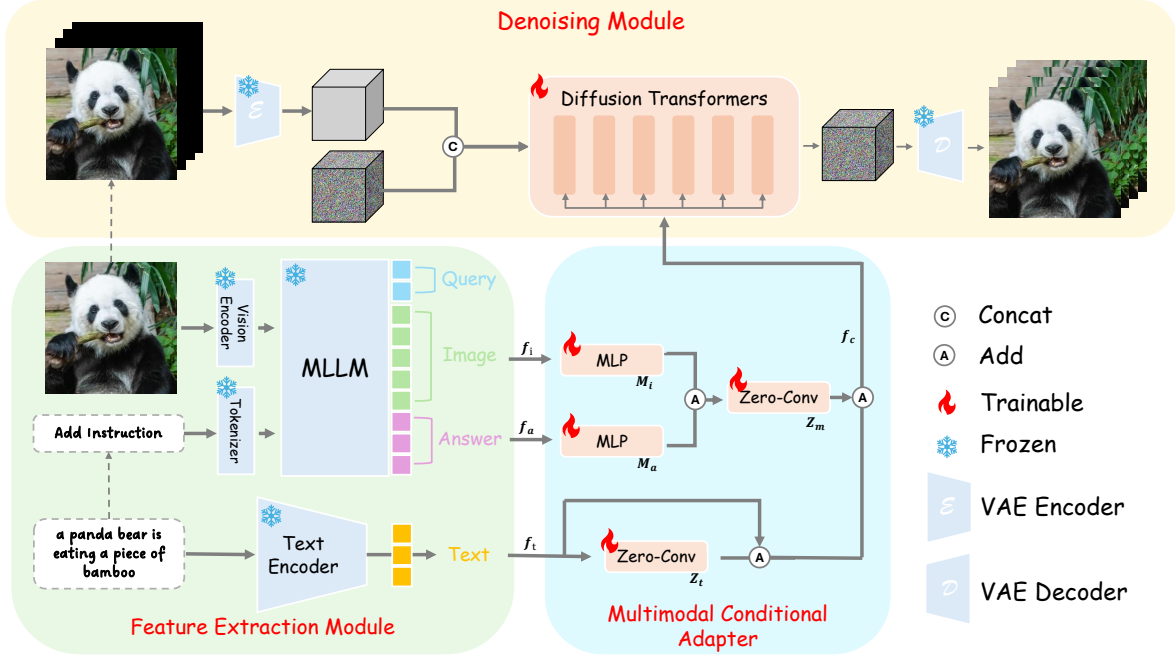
Denoising Module

$\mathcal{E}$

C

Diffusion Transformers

$\mathcal{D}$

Vision Encoder

MLLM

Query

Image

Answer

Tokenizer

Add Instruction

a panda bear is eating a piece of bamboo

Text Encoder

Text

$f_i$

$f_a$

$f_t$

$f_c$

MLP

$M_i$

MLP

$M_a$

A

Zero-Conv

$Z_m$

A

Zero-Conv

$Z_t$

A

Feature Extraction Module

Multimodal Conditional Adapter

C Concat

A Add

Trainable

Frozen

$\mathcal{E}$ VAE Encoder

$\mathcal{D}$ VAE Decoder